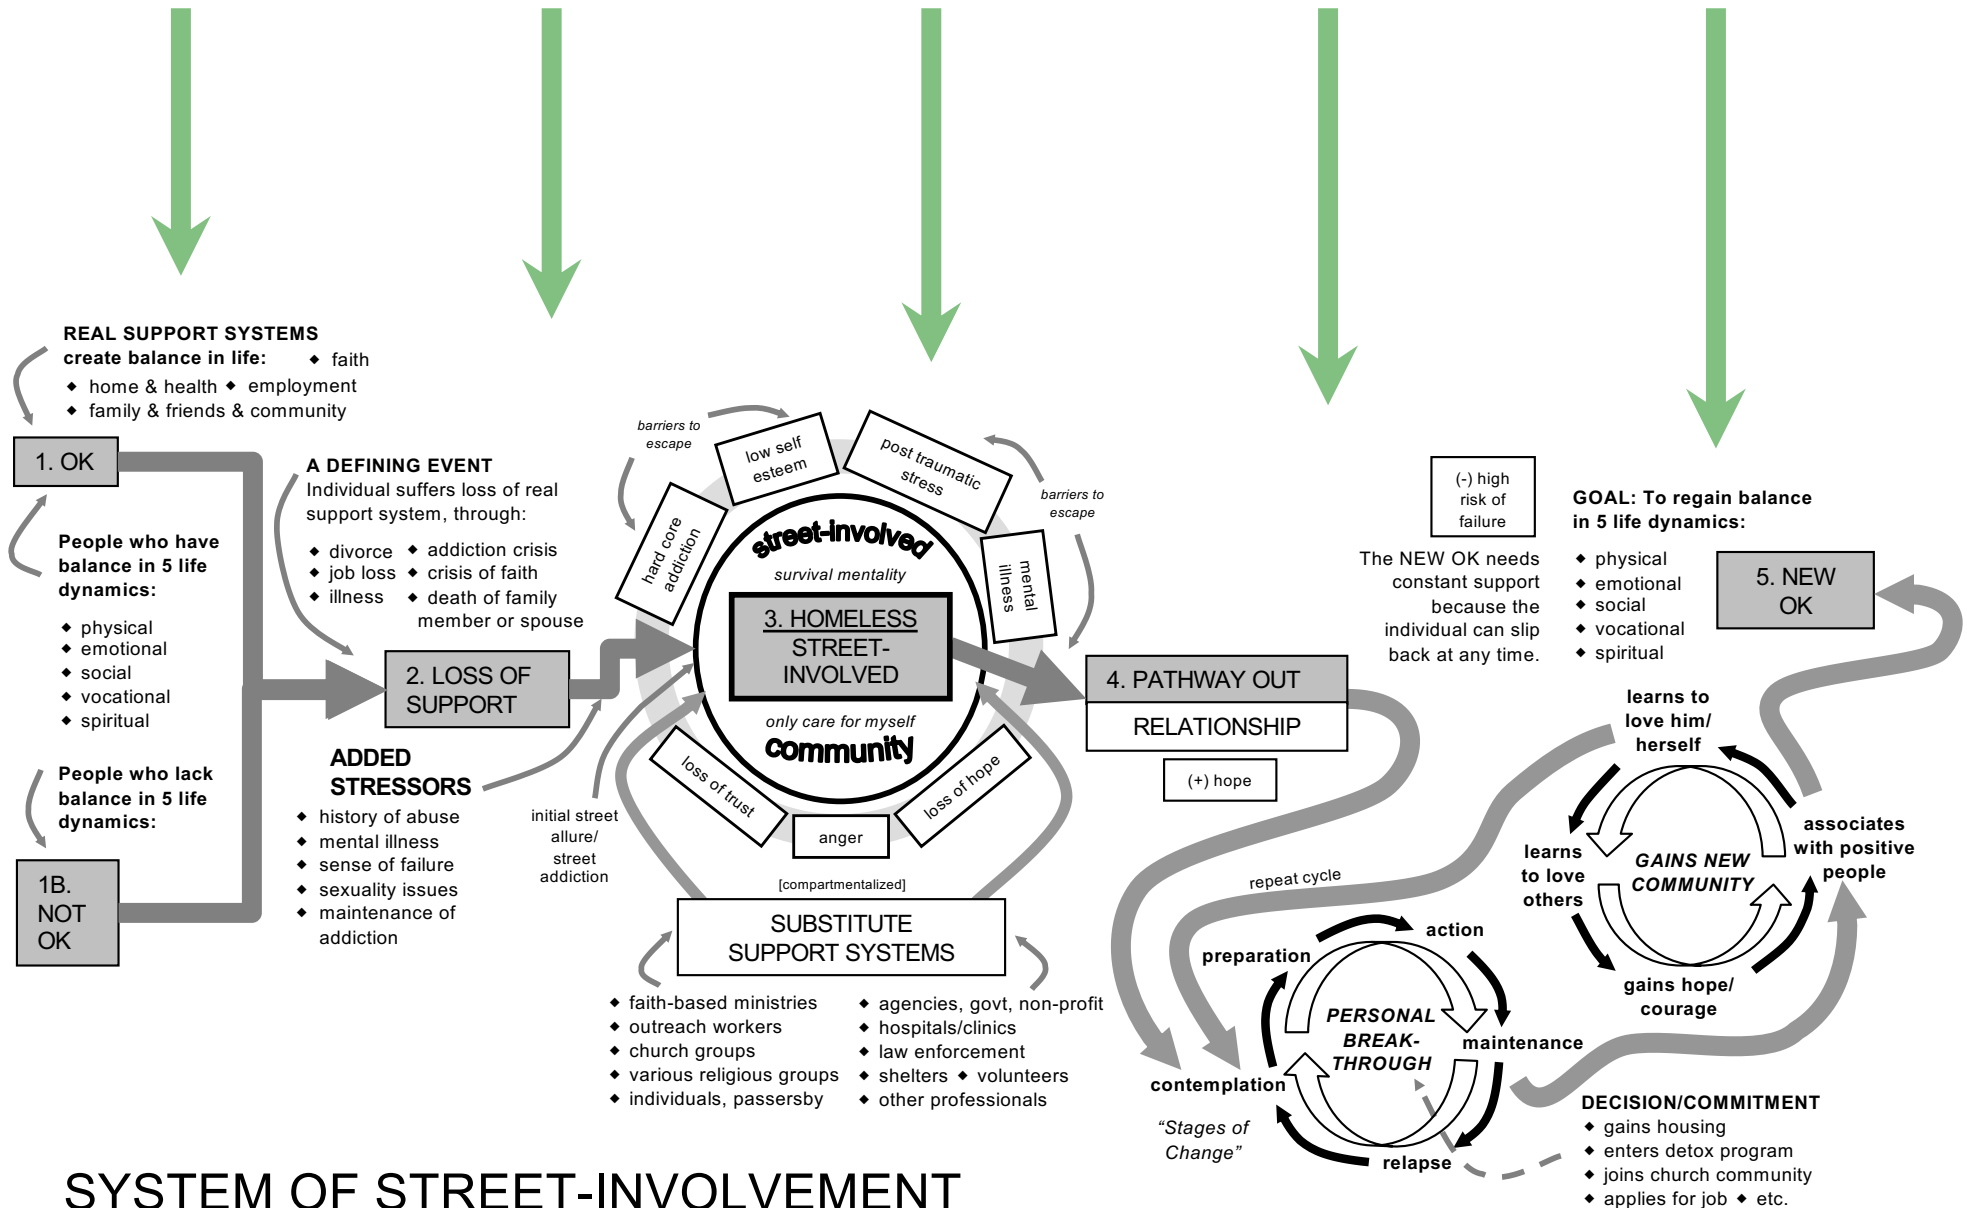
REAL SUPPORT SYSTEMS create balance in life:
◆ faith
◆ home & health ◆ employment
◆ family & friends & community

1. OK

People who have balance in 5 life dynamics:
◆ physical
◆ emotional
◆ social
◆ vocational
◆ spiritual

People who lack balance in 5 life dynamics:

1B. NOT OK

A DEFINING EVENT
Individual suffers loss of real support system, through:
◆ divorce ◆ addiction crisis
◆ job loss ◆ crisis of faith
◆ illness ◆ death of family member or spouse

2. LOSS OF SUPPORT

ADDED STRESSORS
◆ history of abuse
◆ mental illness
◆ sense of failure
◆ sexuality issues
◆ maintenance of addiction

initial street allure/ street addiction

barriers to escape

low self esteem

post traumatic stress

barriers to escape

hard core addiction

mental illness

street-involved

survival mentality

3. HOMELESS STREET-INVOLVED

only care for myself

community

loss of trust

anger

loss of hope

[compartmentalized]

SUBSTITUTE SUPPORT SYSTEMS

◆ faith-based ministries
◆ outreach workers
◆ church groups
◆ various religious groups
◆ individuals, passersby

◆ agencies, govt, non-profit
◆ hospitals/clinics
◆ law enforcement
◆ shelters ◆ volunteers
◆ other professionals

4. PATHWAY OUT

RELATIONSHIP

(+) hope

(-) high risk of failure

The NEW OK needs constant support because the individual can slip back at any time.

GOAL: To regain balance in 5 life dynamics:
◆ physical
◆ emotional
◆ social
◆ vocational
◆ spiritual

5. NEW OK

learns to love him/ herself

learns to love others

GAINS NEW COMMUNITY

associates with positive people

gains hope/ courage

repeat cycle

preparation

action

PERSONAL BREAK-THROUGH

maintenance

contemplation

relapse

"Stages of Change"

DECISION/COMMITMENT
◆ gains housing
◆ enters detox program
◆ joins church community
◆ applies for job ◆ etc.

SYSTEM OF STREET-INVOLVEMENT